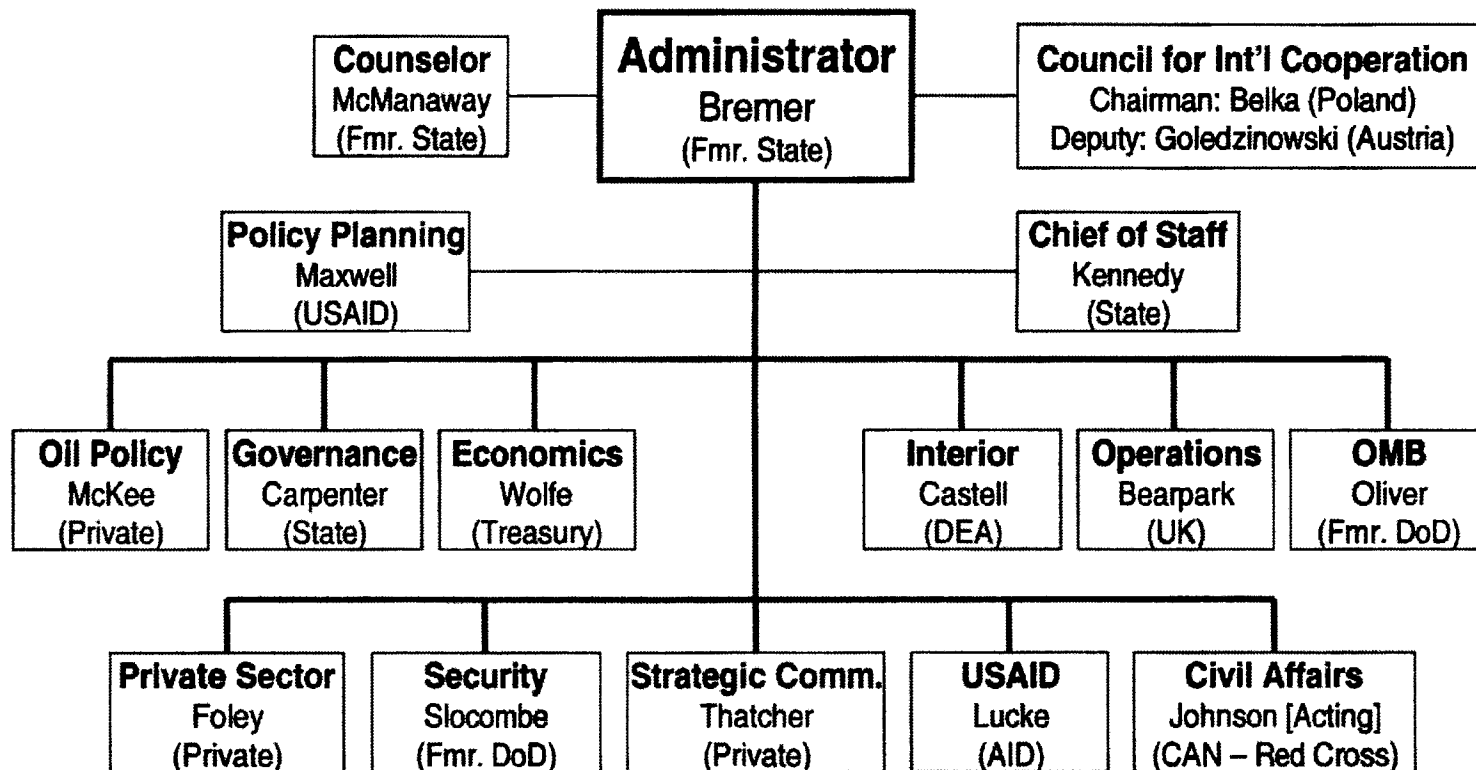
Counselor
McManaway
(Fmr. State)

Administrator
Bremer
(Fmr. State)

Council for Int'l Cooperation
Chairman: Belka (Poland)
Deputy: Goledzinowski (Austria)

Policy Planning
Maxwell
(USAID)

Chief of Staff
Kennedy
(State)

Oil Policy
McKee
(Private)

Governance
Carpenter
(State)

Economics
Wolfe
(Treasury)

Interior
Castell
(DEA)

Operations
Bearpark
(UK)

OMB
Oliver
(Fmr. DoD)

Private Sector
Foley
(Private)

Security
Slocombe
(Fmr. DoD)

Strategic Comm.
Thatcher
(Private)

USAID
Lucke
(AID)

Civil Affairs
Johnson [Acting]
(CAN – Red Cross)